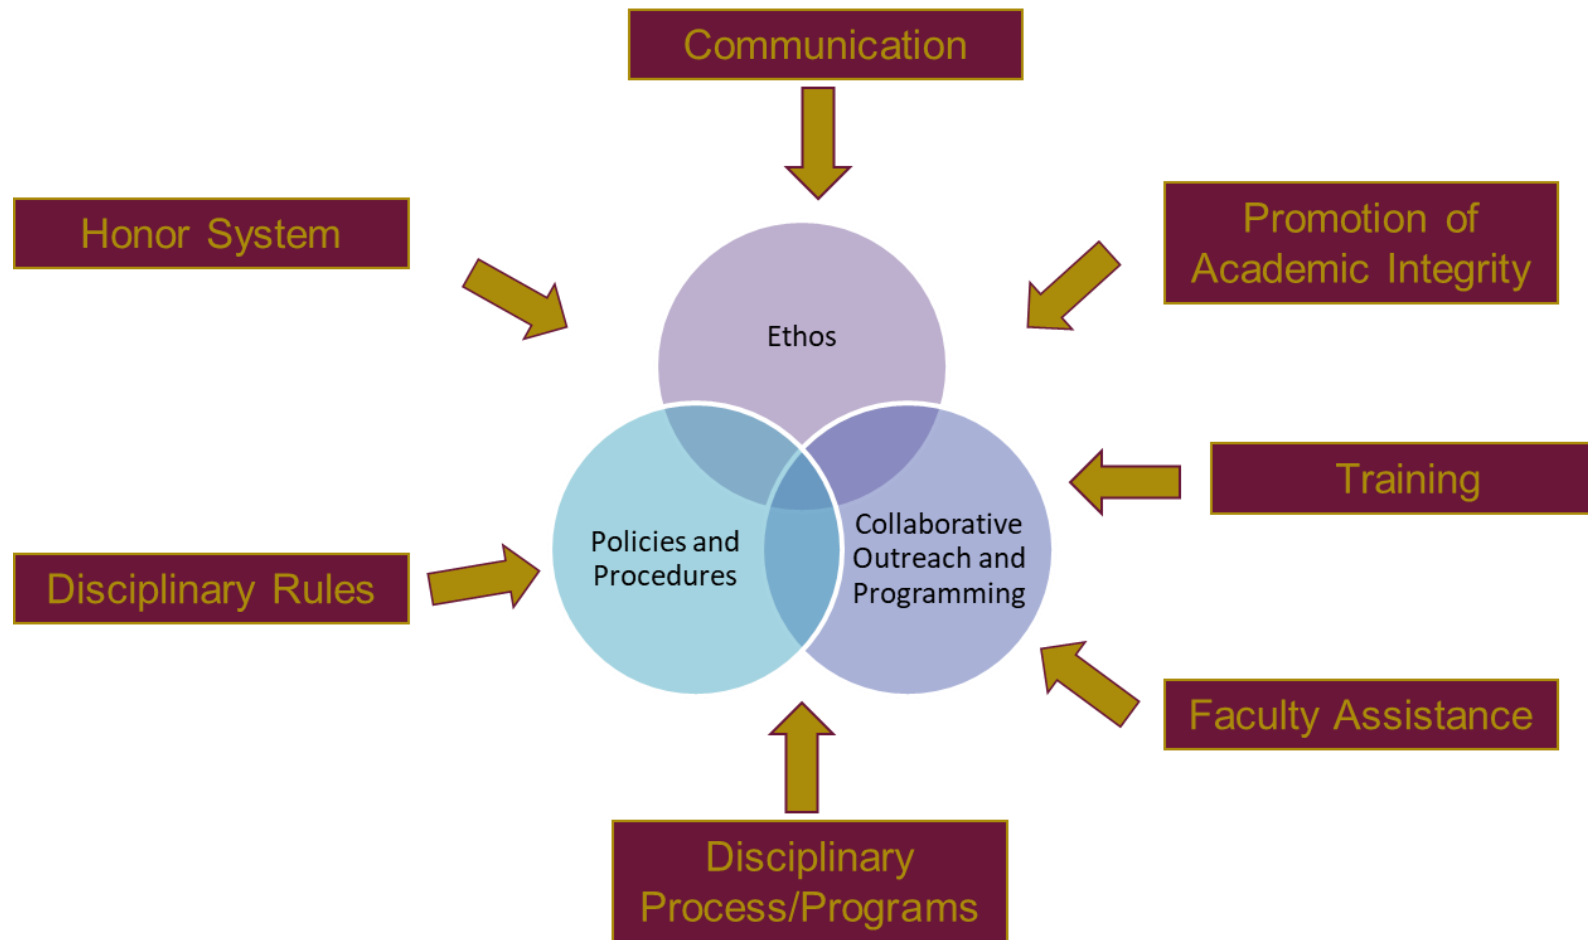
Communication

Honor System

Promotion of Academic Integrity

Ethos

Training

Policies and Procedures

Collaborative Outreach and Programming

Disciplinary Rules

Faculty Assistance

Disciplinary Process/Programs